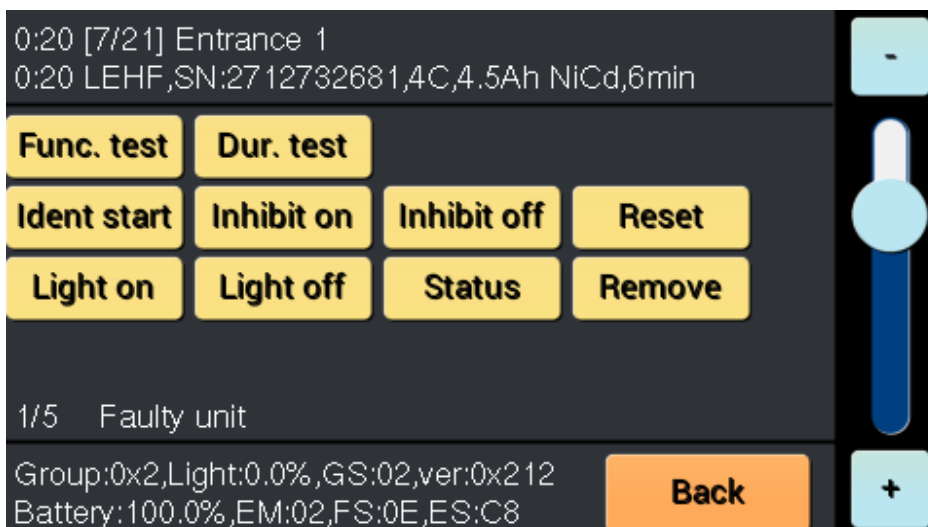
0:20 [7/21] Entrance 1
0:20 LEHF,SN:2712732681,4C,4.5Ah NiCd,6min

-

Func. test
Dur. test

Ident start
Inhibit on
Inhibit off
Reset

Light on
Light off
Status
Remove

1/5 Faulty unit

Group:0x2,Light:0.0%,GS:02,ver:0x212
Battery:100.0%,EM:02,FS:0E,ES:C8

Back

+